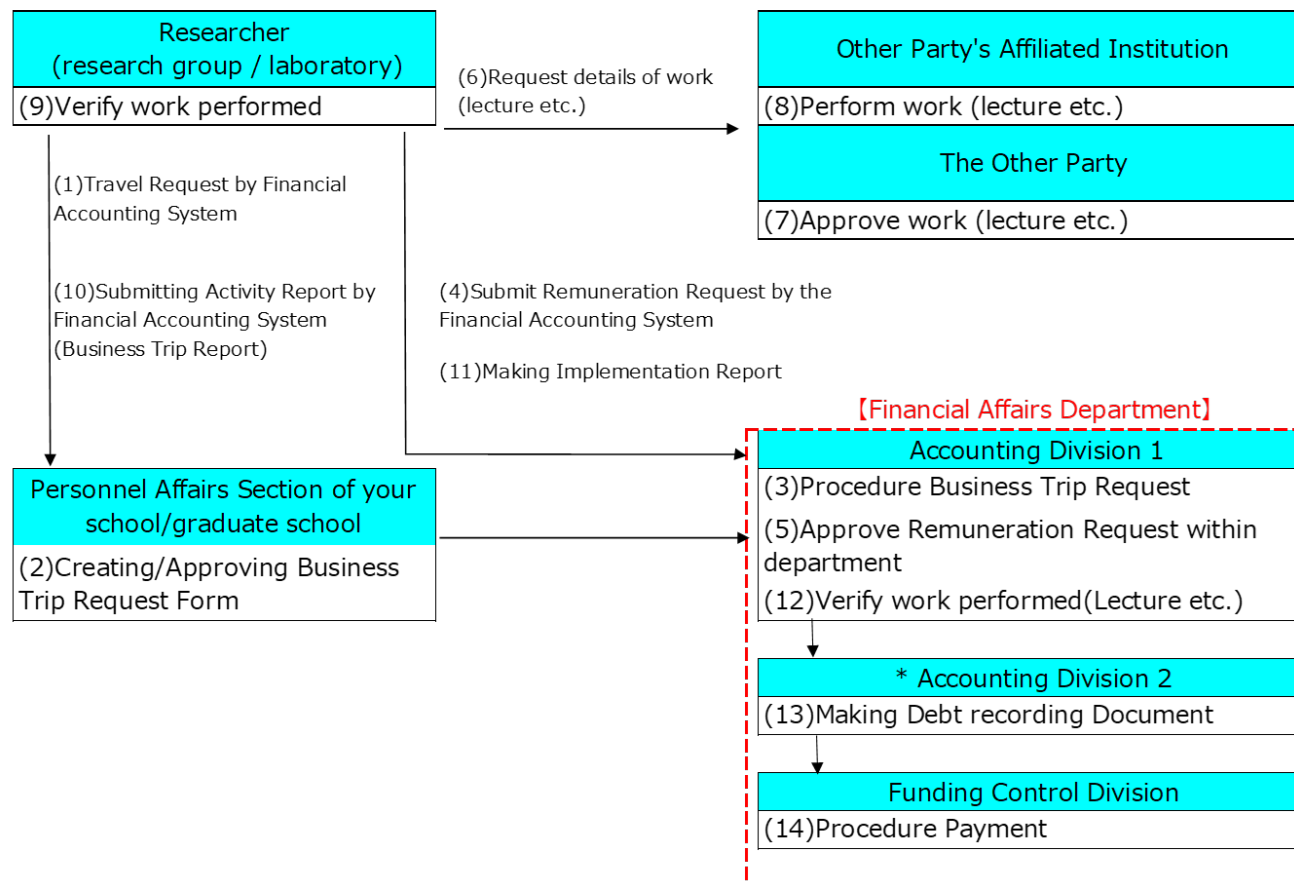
Researcher
(research group / laboratory)
(9)Verify work performed

(6)Request details of work (lecture etc.)

Other Party's Affiliated Institution
(8)Perform work (lecture etc.)
The Other Party
(7)Approve work (lecture etc.)

(1)Travel Request by Financial Accounting System

(10)Submitting Activity Report by Financial Accounting System (Business Trip Report)

(4)Submit Remuneration Request by the Financial Accounting System

(11)Making Implementation Report

【Financial Affairs Department】

Accounting Division 1
(3)Procedure Business Trip Request
(5)Approve Remuneration Request within department
(12)Verify work performed(Lecture etc.)

Personnel Affairs Section of your school/graduate school
(2)Creating/Approving Business Trip Request Form

* Accounting Division 2
(13)Making Debt recording Document

Funding Control Division
(14)Procedure Payment